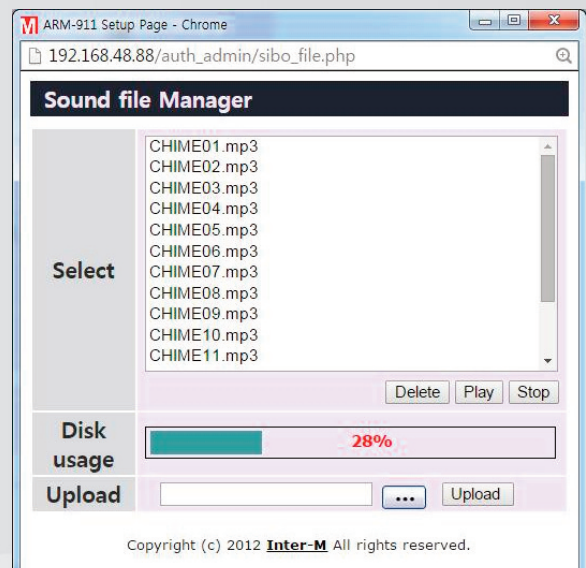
M ARM-911 Setup Page - Chrome

192.168.48.88/auth_admin/sibo_file.php

Sound file Manager

| Select | CHIME01.mp3<br>CHIME02.mp3<br>CHIME03.mp3<br>CHIME04.mp3<br>CHIME05.mp3<br>CHIME06.mp3<br>CHIME07.mp3<br>CHIME08.mp3<br>CHIME09.mp3<br>CHIME10.mp3<br>CHIME11.mp3<br>Delete Play Stop |
|---|---|
| Disk usage | 28% |
| Upload | ... Upload |

Copyright (c) 2012 Inter-M All rights reserved.